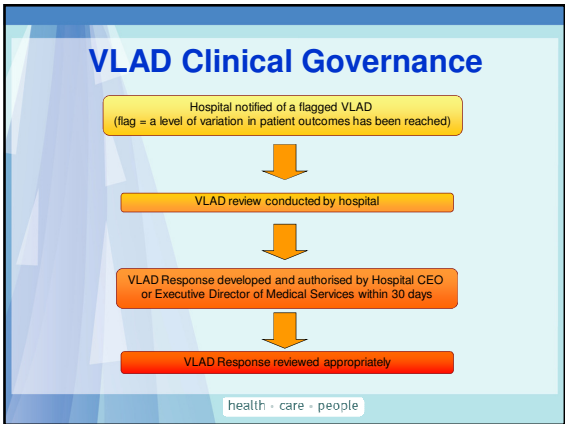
VLAD Clinical Governance

Hospital notified of a flagged VLAD
(flag = a level of variation in patient outcomes has been reached)

VLAD review conducted by hospital

VLAD Response developed and authorised by Hospital CEO or Executive Director of Medical Services within 30 days

VLAD Response reviewed appropriately

health • care • people